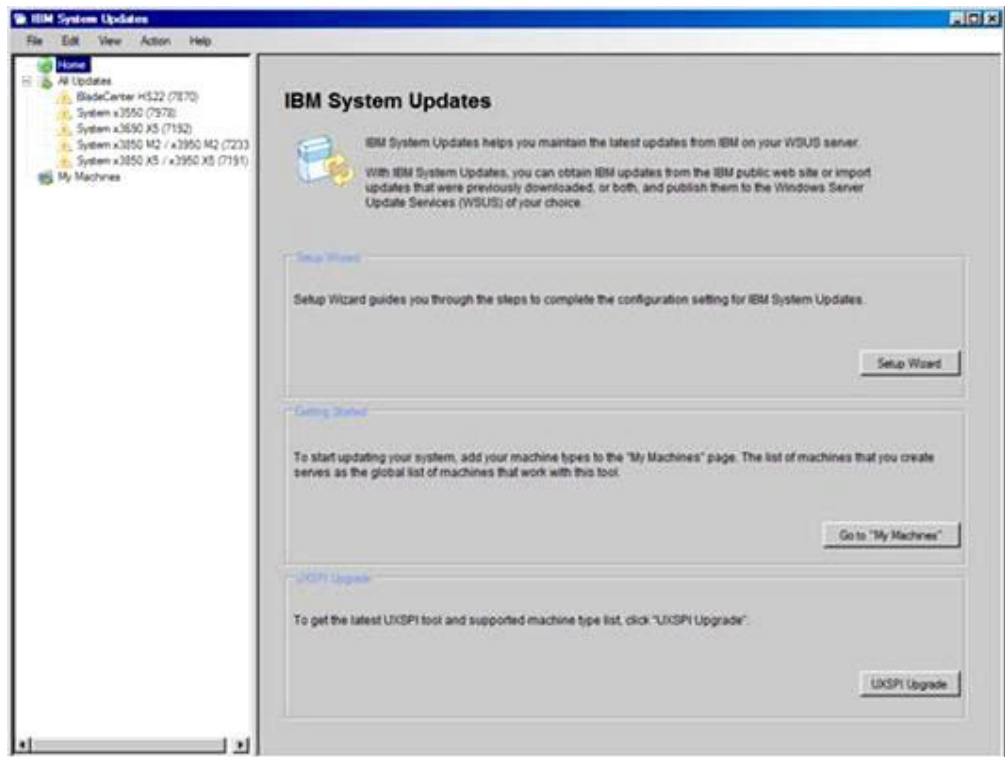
IBM System Updates

File Edit View Action Help

Home
All Updates
BladeCenter HS22 (7870)
System x3550 (7978)
System x3690 X5 (7152)
System x3850 M2 / x3950 M2 (7233
System x3850 X5 / x3950 X5 (7191)
My Machines

IBM System Updates

IBM System Updates helps you maintain the latest updates from IBM on your WSUS server.

With IBM System Updates, you can obtain IBM updates from the IBM public web site or import updates that were previously downloaded, or both, and publish them to the Windows Server Update Services (WSUS) of your choice.

Setup Wizard

Setup Wizard guides you through the steps to complete the configuration setting for IBM System Updates.

Setup Wizard

Getting Started

To start updating your system, add your machine types to the "My Machines" page. The list of machines that you create serves as the global list of machines that work with this tool.

Go to "My Machines"

UXSPI Upgrade

To get the latest UXSPI tool and supported machine type list, click "UXSPI Upgrade".

UXSPI Upgrade